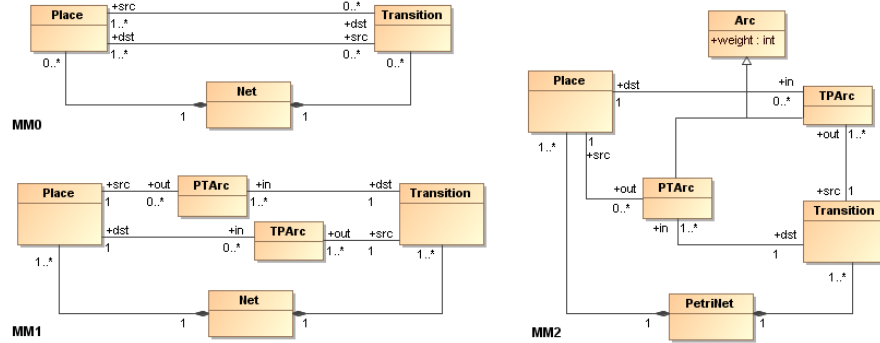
Place
+src
0..*
Transition
1..*
+dst
+dst
+src
1..*
0..*
0..*
0..*
Net
1
1
MM0

Place
+src
+out
PTArc
+in
+dst
Transition
1
0..*
1..*
1
+dst
+in
TPArc
+out
+src
1
0..*
1..*
1
1..*
1..*
Net
1
1
MM1

Arc
+weight : int
Place
+dst
+in
TPArc
1
0..*
1
+out
1..*
1..*
+src
+out
PTArc
+src
1
0..*
+in
1..*
+dst
Transition
1
1..*
PetriNet
1
1
MM2